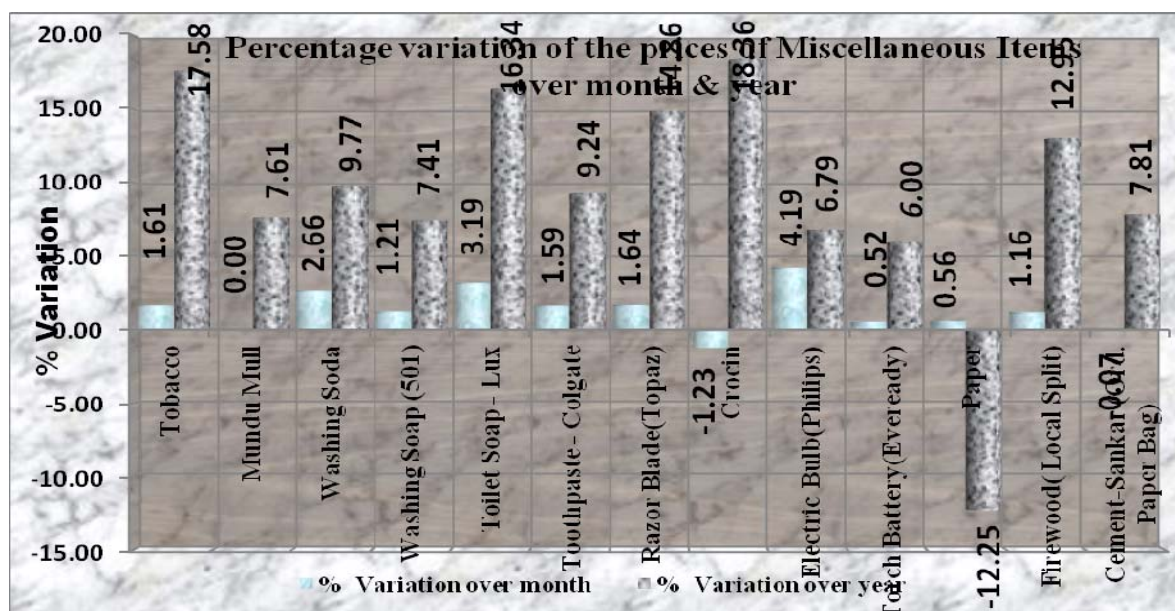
Percentage variation of the prices of Miscellaneous Items over month & year

% Variation

20.00
15.00
10.00
5.00
0.00
-5.00
-10.00
-15.00

1.61
17.58
0.00
7.61
2.66
9.77
1.21
7.41
3.19
16.34
1.59
9.24
1.64
14.86
-1.23
18.36
4.19
6.79
0.52
6.00
0.56
-12.25
1.16
12.95
0.07
7.81

Tobacco
Mundu Mull
Washing Soda
Washing Soap (501)
Toilet Soap - Lux
Toothpaste - Colgate
Razor Blade(Topaz)
Crocin
Electric Bulb(Philips)
Torch Battery(Eveready)
Paper
Firewood( Local Split)
Cement-Sankar (O.P. Paper Bag)

% Variation over month
% Variation over year